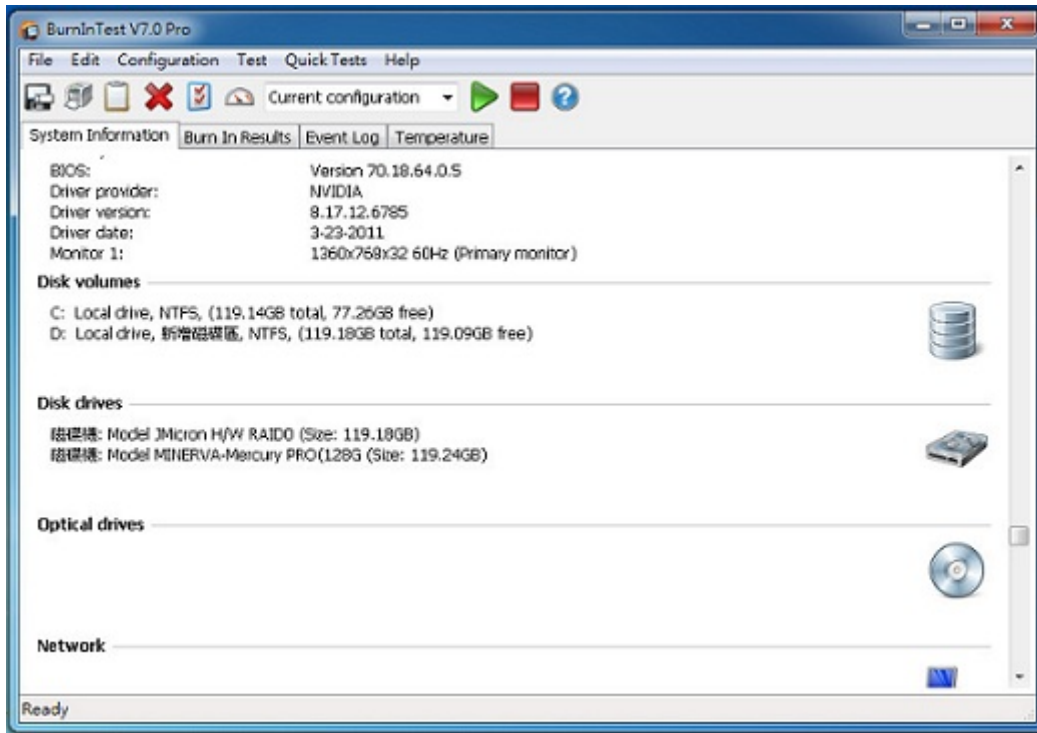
BurnInTest V7.0 Pro

File Edit Configuration Test Quick Tests Help

Current configuration

System Information | Burn In Results | Event Log | Temperature

BIOS: Version 70.18.64.0.5
Driver provider: NVIDIA
Driver version: 8.17.12.6785
Driver date: 3-23-2011
Monitor 1: 1360x768x32 60Hz (Primary monitor)

Disk volumes

C: Local drive, NTFS, (119.14GB total, 77.26GB free)
D: Local drive, 新增磁碟區, NTFS, (119.18GB total, 119.09GB free)

Disk drives

磁碟機: Model JMicron H/W RAID0 (Size: 119.18GB)
磁碟機: Model MINERVA-Mercury PRO(128G (Size: 119.24GB)

Optical drives

Network

Ready